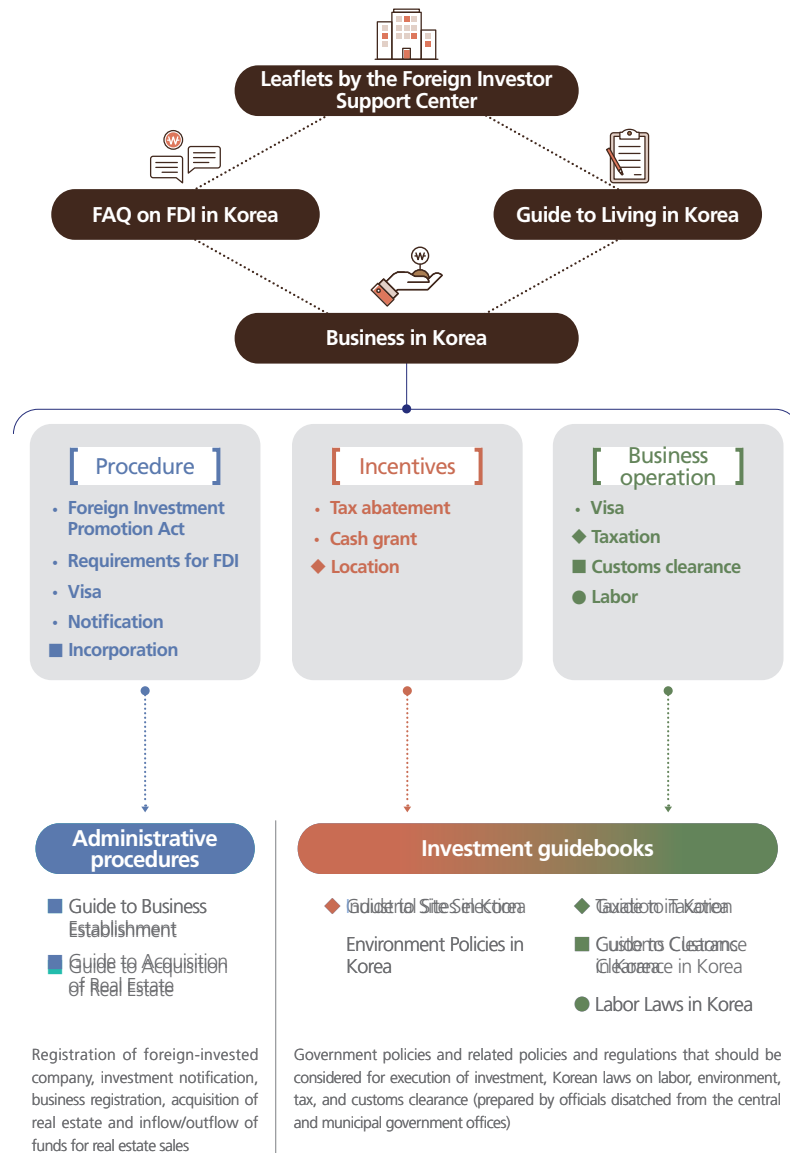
Leaflets by the Foreign Investor Support Center

FAQ on FDI in Korea

Guide to Living in Korea

Business in Korea

[ Procedure ]
• Foreign Investment Promotion Act
• Requirements for FDI
• Visa
• Notification
■ Incorporation

[ Incentives ]
• Tax abatement
• Cash grant
◆ Location

[ Business operation ]
• Visa
◆ Taxation
■ Customs clearance
● Labor

Administrative procedures

■ Guide to Business Establishment
■ Guide to Acquisition of Real Estate

Investment guidebooks

◆ Guide to Site Selection in Korea
Environment Policies in Korea

◆ Guide to Taxation in Korea
■ Guide to Customs Clearance in Korea
● Labor Laws in Korea

Registration of foreign-invested company, investment notification, business registration, acquisition of real estate and inflow/outflow of funds for real estate sales

Government policies and related policies and regulations that should be considered for execution of investment, Korean laws on labor, environment, tax, and customs clearance (prepared by officials disatched from the central and municipal government offices)